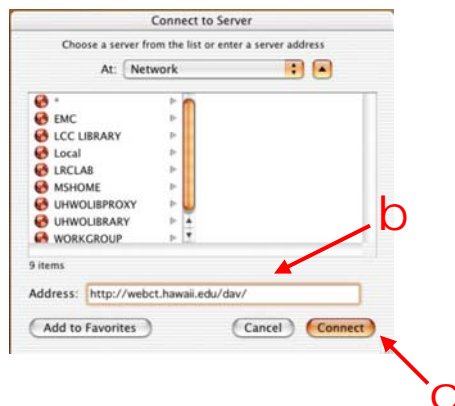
Connect to Server

Choose a server from the list or enter a server address

At: Network

*
EMC
LCC LIBRARY
Local
LRCLAB
MSHOME
UHWOLIBPROXY
UHWOLIBRARY
WORKGROUP

9 items

b

Address: http://webct.hawaii.edu/dav/

Add to Favorites
Cancel
Connect

c